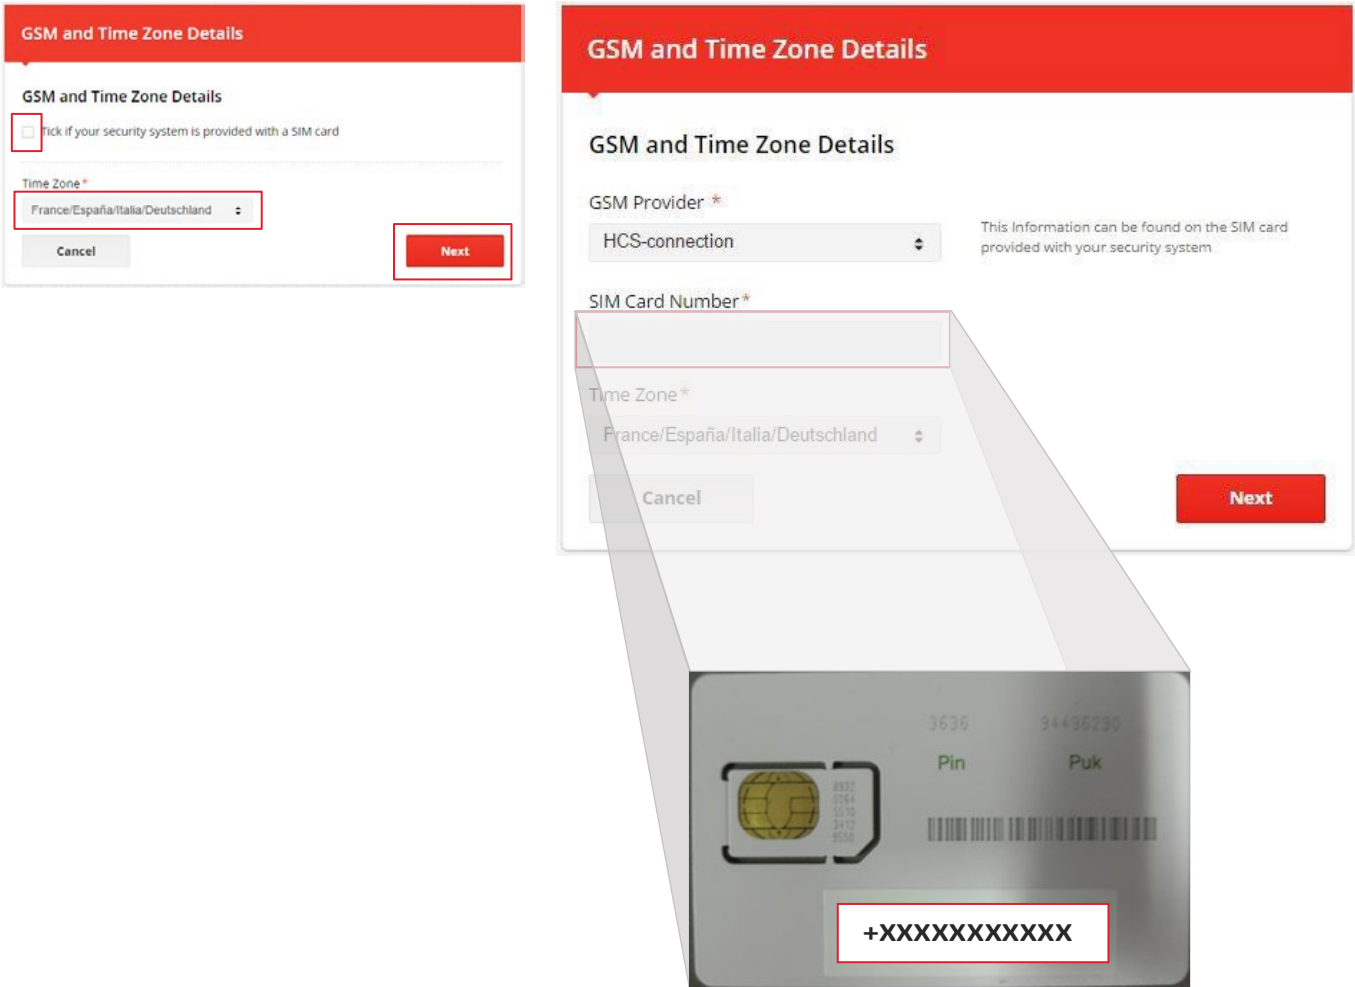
GSM and Time Zone Details

GSM and Time Zone Details

Tick if your security system is provided with a SIM card

Time Zone *

France/España/Italia/Deutschland

Cancel

Next

GSM and Time Zone Details

GSM and Time Zone Details

GSM Provider *

HCS-connection

This Information can be found on the SIM card provided with your security system

SIM Card Number *

Time Zone *

France/España/Italia/Deutschland

Cancel

Next

3636

94496290

Pin

Puk

+XXXXXXXXXXX